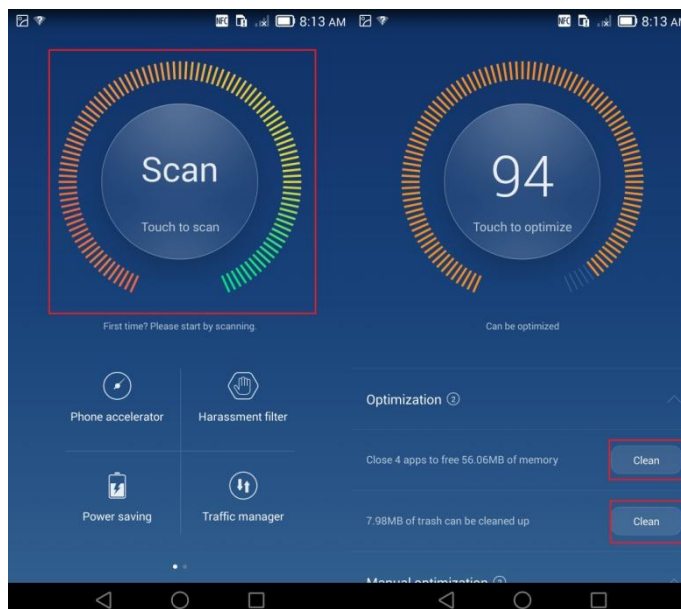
8:13 AM

Scan

Touch to scan

First time? Please start by scanning.

Phone accelerator

Harassment filter

Power saving

Traffic manager

8:13 A

94

Touch to optimize

Can be optimized

Optimization 2

Close 4 apps to free 56.06MB of memory

Clean

7.98MB of trash can be cleaned up

Clean

Manual optimization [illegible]